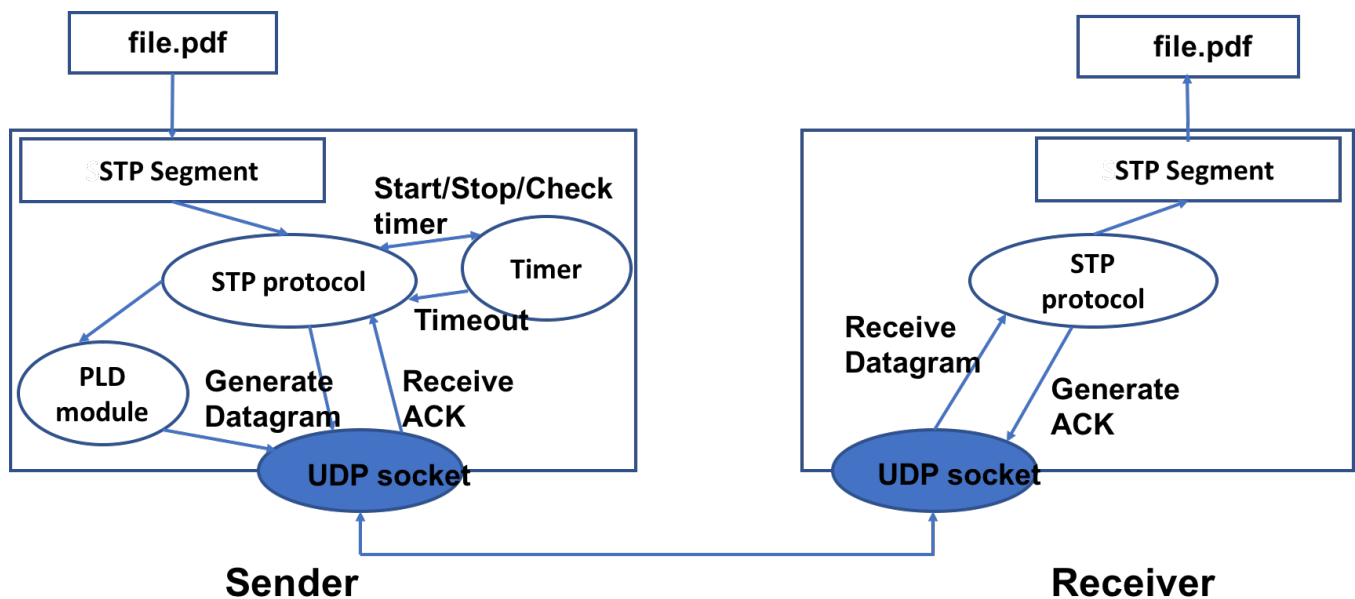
file.pdf

STP Segment

Start/Stop/Check timer

STP protocol

Timer

Timeout

PLD module

Generate Datagram

Receive ACK

UDP socket

Sender

file.pdf

STP Segment

STP protocol

Receive Datagram

Generate ACK

UDP socket

Receiver